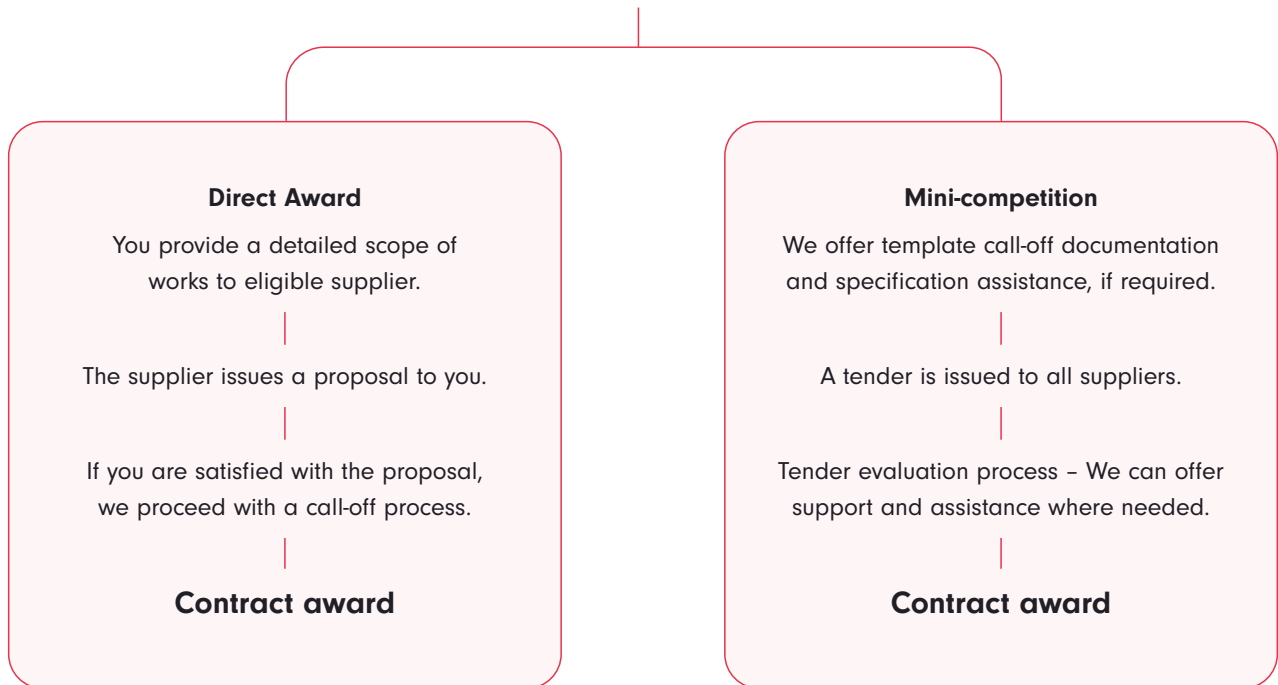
Direct Award

You provide a detailed scope of works to eligible supplier.

The supplier issues a proposal to you.

If you are satisfied with the proposal, we proceed with a call-off process.

Contract award

Mini-competition

We offer template call-off documentation and specification assistance, if required.

A tender is issued to all suppliers.

Tender evaluation process – We can offer support and assistance where needed.

Contract award